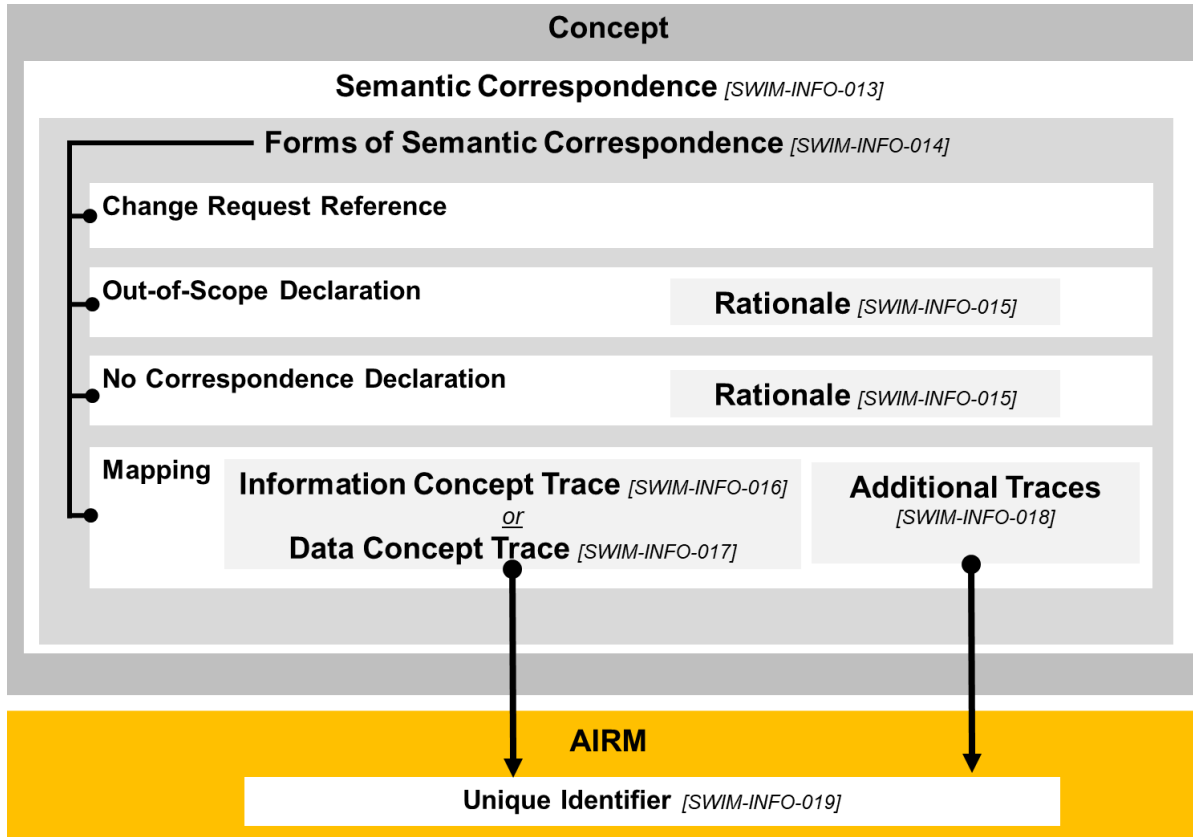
Concept

Semantic Correspondence [SWIM-INFO-013]

Forms of Semantic Correspondence [SWIM-INFO-014]

Change Request Reference

Out-of-Scope Declaration

Rationale [SWIM-INFO-015]

No Correspondence Declaration

Rationale [SWIM-INFO-015]

Mapping

Information Concept Trace [SWIM-INFO-016]
or
Data Concept Trace [SWIM-INFO-017]

Additional Traces [SWIM-INFO-018]

AIRM

Unique Identifier [SWIM-INFO-019]